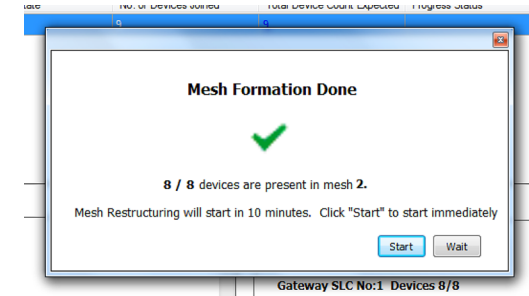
tate | No. of Devices Joined | Total Device Count Expected | Progress Status

9 | 9

Mesh Formation Done

8 / 8 devices are present in mesh 2.

Mesh Restructuring will start in 10 minutes. Click "Start" to start immediately

Start Wait

Gateway SLC No:1 Devices 8/8